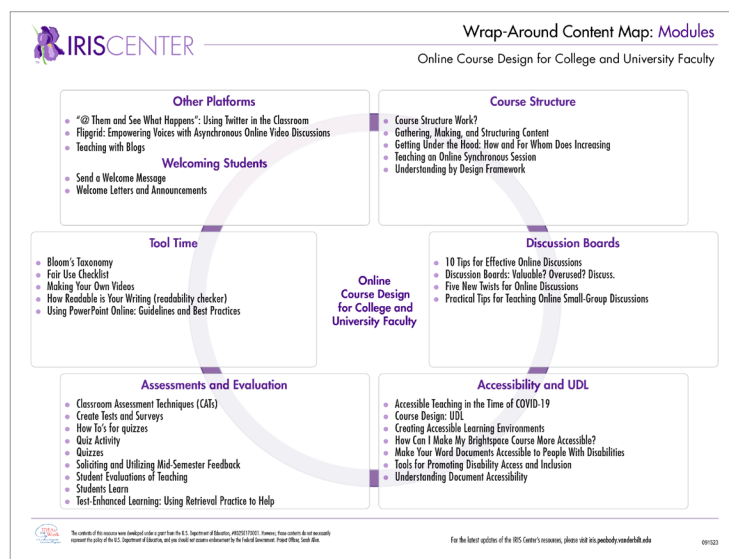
IRIS CENTER

Wrap-Around Content Map: Modules

Online Course Design for College and University Faculty

Other Platforms
- "@ Them and See What Happens": Using Twitter in the Classroom
- Flipgrid: Empowering Voices with Asynchronous Online Video Discussions
- Teaching with Blogs

Welcoming Students
- Send a Welcome Message
- Welcome Letters and Announcements

Course Structure
- Course Structure Work?
- Gathering, Making, and Structuring Content
- Getting Under the Hood: How and For Whom Does Increasing
- Teaching an Online Synchronous Session
- Understanding by Design Framework

Tool Time
- Bloom's Taxonomy
- Fair Use Checklist
- Making Your Own Videos
- How Readable is Your Writing (readability checker)
- Using PowerPoint Online: Guidelines and Best Practices

Online Course Design for College and University Faculty

Discussion Boards
- 10 Tips for Effective Online Discussions
- Discussion Boards: Valuable? Overused? Discuss.
- Five New Twists for Online Discussions
- Practical Tips for Teaching Online Small-Group Discussions

Assessments and Evaluation
- Classroom Assessment Techniques (CATs)
- Create Tests and Surveys
- How To's for quizzes
- Quiz Activity
- Quizzes
- Soliciting and Utilizing Mid-Semester Feedback
- Student Evaluations of Teaching
- Students Learn
- Test-Enhanced Learning: Using Retrieval Practice to Help

Accessibility and UDL
- Accessible Teaching in the Time of COVID-19
- Course Design: UDL
- Creating Accessible Learning Environments
- How Can I Make My Brightspace Course More Accessible?
- Make Your Word Documents Accessible to People With Disabilities
- Tools for Promoting Disability Access and Inclusion
- Understanding Document Accessibility

The contents of this resource were developed under a grant from the U.S. Department of Education, #H325E170001. However, those contents do not necessarily represent the policy of the U.S. Department of Education, and you should not assume endorsement by the Federal Government. Project Officer, Sarah Allen.

For the latest updates of the IRIS Center's resources, please visit iris.peabody.vanderbilt.edu

091523